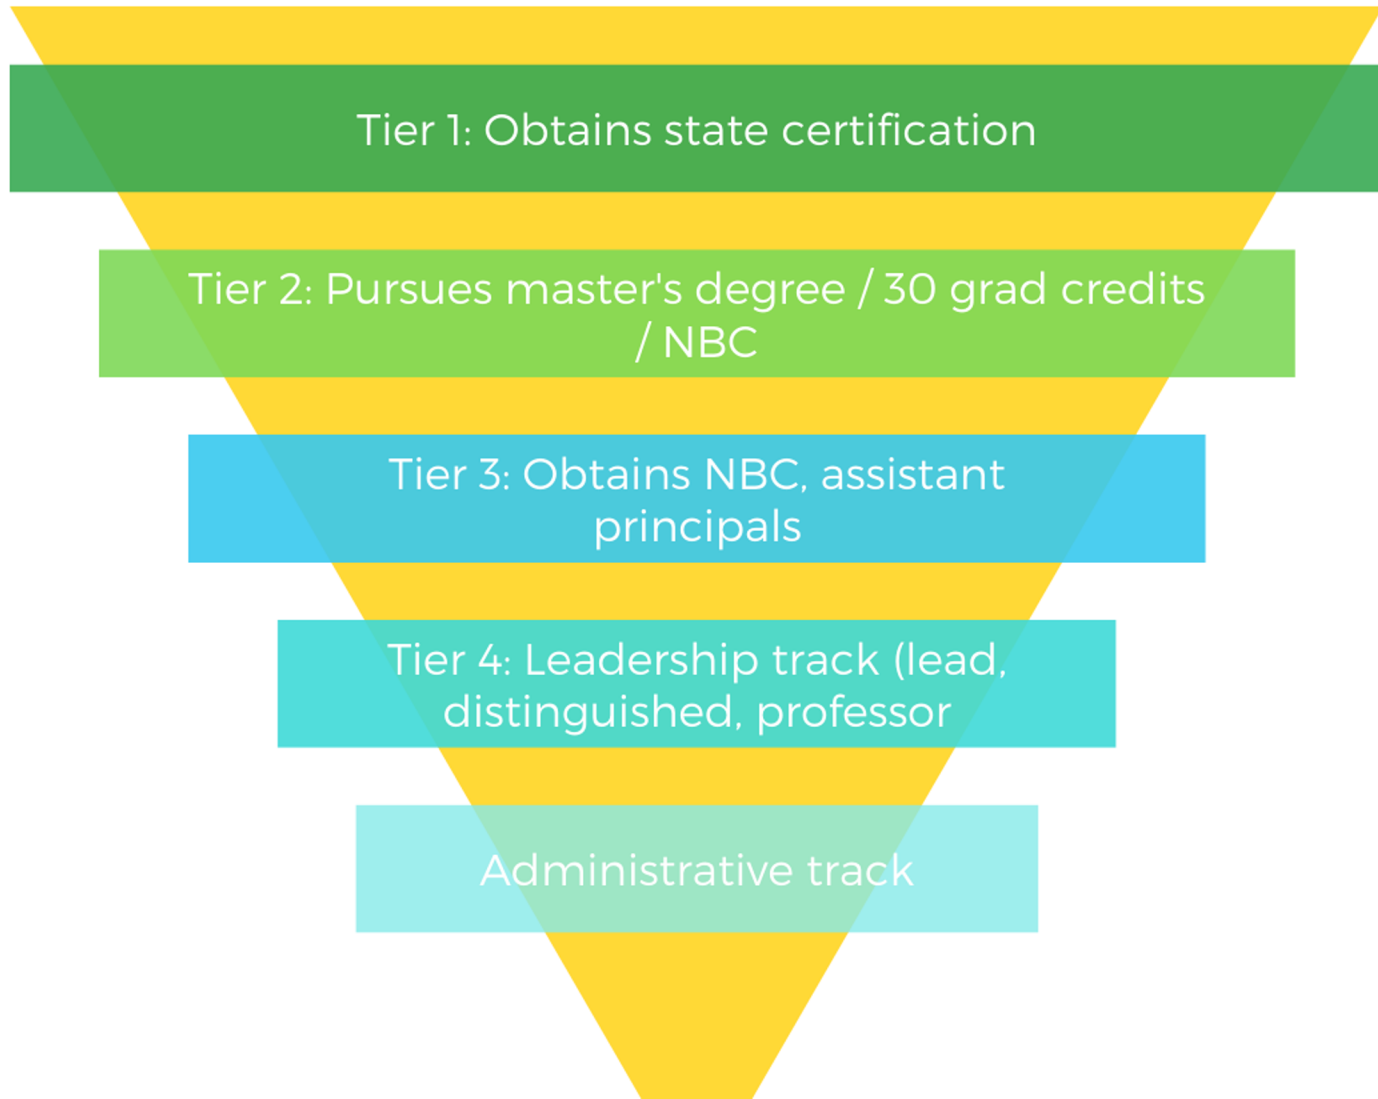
Tier 1: Obtains state certification

Tier 2: Pursues master's degree / 30 grad credits / NBC

Tier 3: Obtains NBC, assistant principals

Tier 4: Leadership track (lead, distinguished, professor

Administrative track